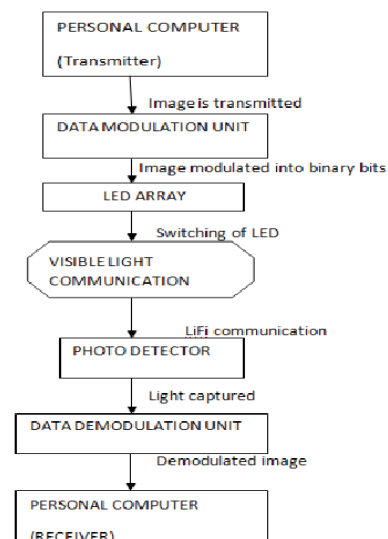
PERSONAL COMPUTER

(Transmitter)

Image is transmitted

DATA MODULATION UNIT

Image modulated into binary bits

LED ARRAY

Switching of LED

VISIBLE LIGHT COMMUNICATION

LiFi communication

PHOTO DETECTOR

Light captured

DATA DEMODULATION UNIT

Demodulated image

PERSONAL COMPUTER

(RECEIVER)